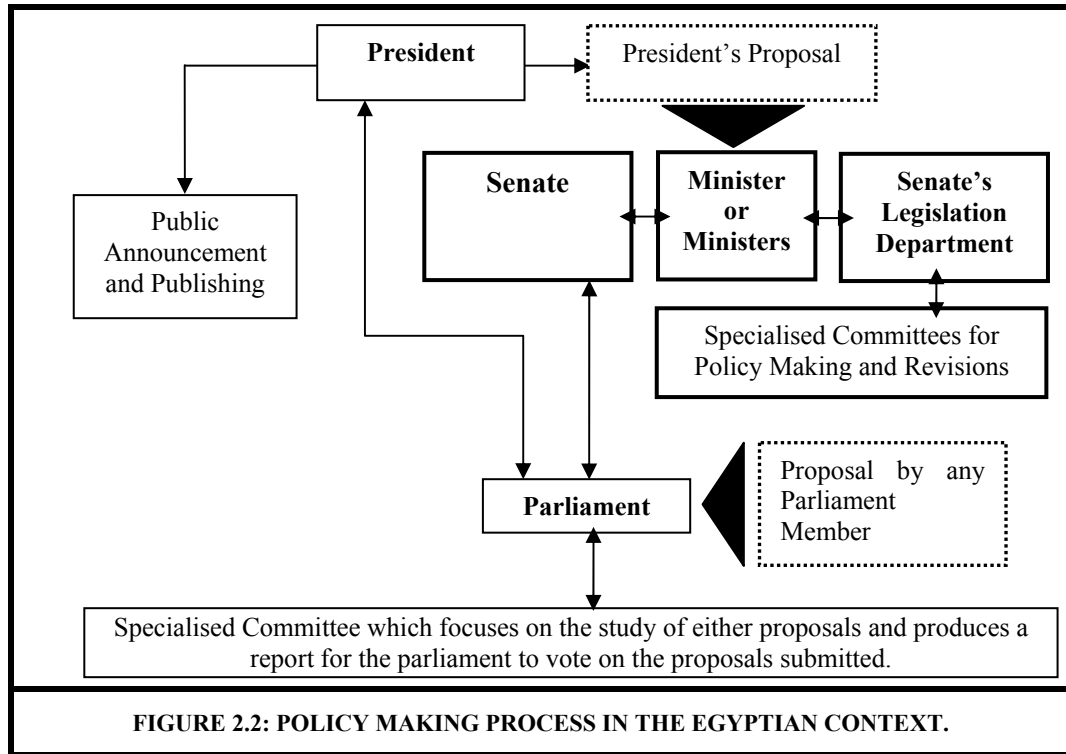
President

President's Proposal

Public Announcement and Publishing

Senate

Minister or Ministers

Senate's Legislation Department

Specialised Committees for Policy Making and Revisions

Proposal by any Parliament Member

Parliament

Specialised Committee which focuses on the study of either proposals and produces a report for the parliament to vote on the proposals submitted.

FIGURE 2.2: POLICY MAKING PROCESS IN THE EGYPTIAN CONTEXT.